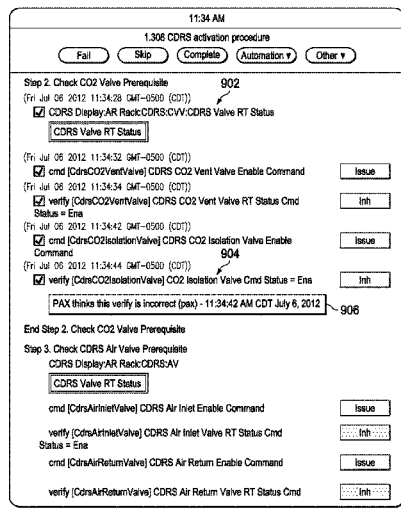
11:34 AM

1.308 CDRS activation procedure

Fail Skip Complete Automation ▾ Other ▾

Step 2. Check CO2 Valve Prerequisite

902

(Fri Jul 06 2012 11:34:28 GMT-0500 (CDT))

CDRS Display:AR Rack:CDRS:CVV:CDRS Valve RT Status

CDRS Valve RT Status

(Fri Jul 06 2012 11:34:32 GMT-0500 (CDT))

cmd [CdrsCO2VentValve] CDRS CO2 Vent Valve Enable Command Issue

(Fri Jul 06 2012 11:34:34 GMT-0500 (CDT))

verify [CdrsCO2VentValve] CDRS CO2 Vent Valve RT Status Cmd Status = Ena Inh

(Fri Jul 06 2012 11:34:42 GMT-0500 (CDT))

cmd [CdrsCO2IsolationValve] CDRS CO2 Isolation Valve Enable Command Issue

(Fri Jul 06 2012 11:34:44 GMT-0500 (CDT))

904

verify [CdrsCO2IsolationValve] CO2 Isolation Valve Cmd Status = Ena Inh

PAX thinks this verify is incorrect (pax) - 11:34:42 AM CDT July 6, 2012

906

End Step 2. Check CO2 Valve Prerequisite

Step 3. Check CDRS Air Valve Prerequisite

CDRS Display:AR Rack:CDRS:AV

CDRS Valve RT Status

cmd [CdrsAirInletValve] CDRS Air Inlet Enable Command Issue

verify [CdrsAirInletValve] CDRS Air Inlet Valve RT Status Cmd Status = Ena Inh

cmd [CdrsAirReturnValve] CDRS Air Return Enable Command Issue

verify [CdrsAirReturnValve] CDRS Air Return Valve RT Status Cmd Inh